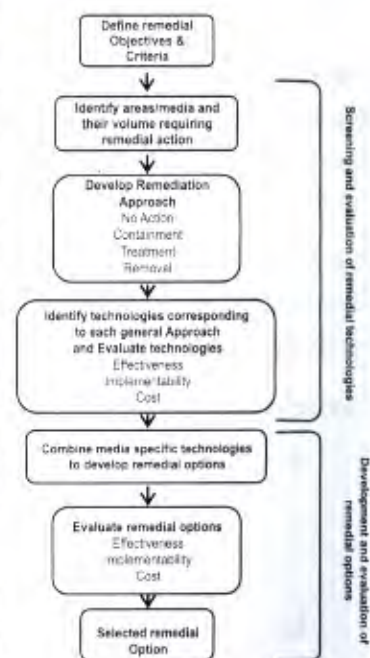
Define remedial Objectives & Criteria

Identify areas/media and their volume requiring remedial action

Develop Remediation Approach
No Action
Containment
Treatment
Removal

Identify technologies corresponding to each general Approach and Evaluate technologies
Effectiveness
Implementability
Cost

Screening and evaluation of remedial technologies

Combine media specific technologies to develop remedial options

Evaluate remedial options
Effectiveness
Implementability
Cost

Selected remedial Option

Development and evaluation of remedial options